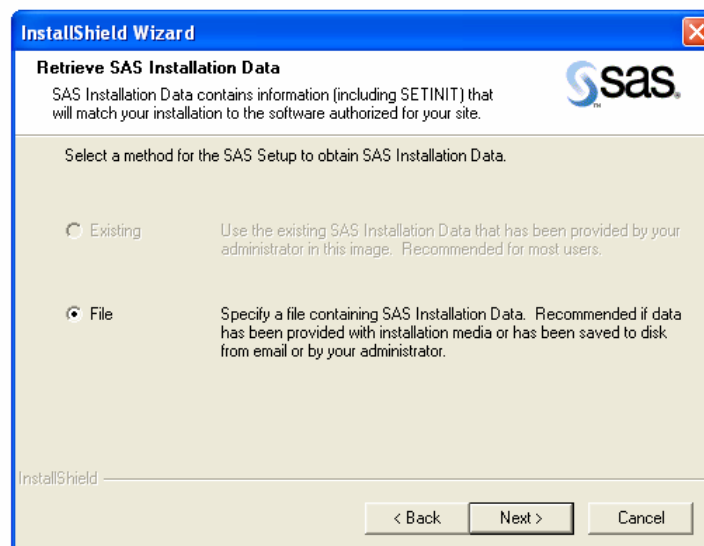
InstallShield Wizard

Retrieve SAS Installation Data

SAS Installation Data contains information (including SETINIT) that will match your installation to the software authorized for your site.

sas.

Select a method for the SAS Setup to obtain SAS Installation Data.

Existing

Use the existing SAS Installation Data that has been provided by your administrator in this image. Recommended for most users.

File

Specify a file containing SAS Installation Data. Recommended if data has been provided with installation media or has been saved to disk from email or by your administrator.

InstallShield

< Back

Next >

Cancel